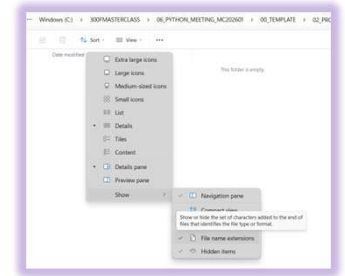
Windows (C:) › 300FMASTERCLASS › 06_PYTHON_MEETING_MC202601 › 00_TEMPLATE › 02_PR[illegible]

Sort · View · ···

Date modified

This folder is empty.

Extra large icons
Large icons
Medium-sized icons
Small icons
List
Details
Tiles
Content
Details pane
Preview pane
Show

Navigation pane
Compact view
Show or hide the set of characters added to the end of files that identifies the file type or format.
File name extensions
Hidden items